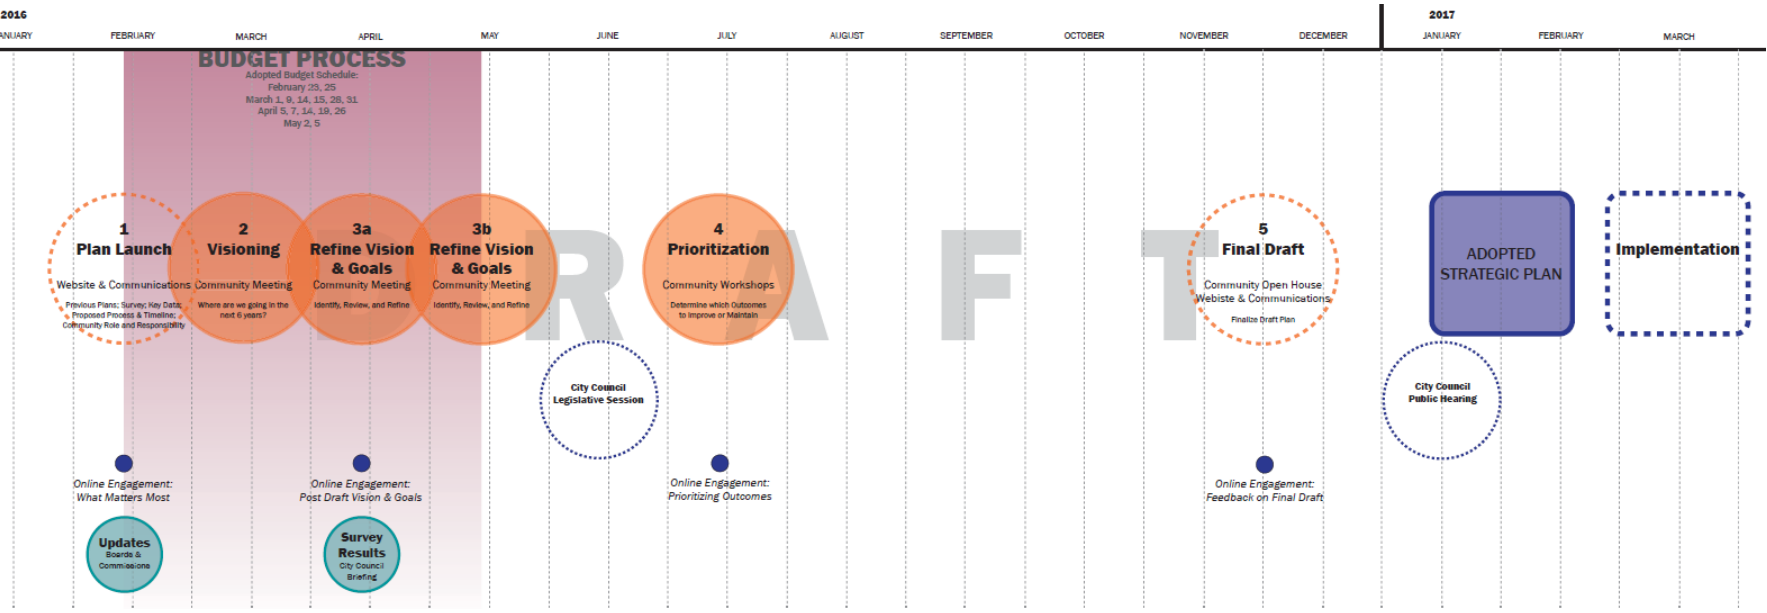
2016

ANUARY FEBRUARY MARCH APRIL MAY JUNE JULY AUGUST SEPTEMBER OCTOBER NOVEMBER DECEMBER

2017

JANUARY FEBRUARY MARCH

BUDGET PROCESS

Adopted Budget Schedule:
February 23, 25
March 1, 9, 14, 15, 28, 31
April 5, 7, 14, 19, 26
May 2, 5

DRAFT

1
Plan Launch
Website & Communications
Previous Plans; Survey; Key Data; Proposed Process & Timeline; Community Role and Responsibility

2
Visioning
Community Meeting
Where are we going in the next 6 years?

3a
Refine Vision & Goals
Community Meeting
Identify, Review, and Refine

3b
Refine Vision & Goals
Community Meeting
Identify, Review, and Refine

4
Prioritization
Community Workshops
Determine which Outcomes to Improve or Maintain

5
Final Draft
Community Open House
Website & Communications
Finalize Draft Plan

ADOPTED STRATEGIC PLAN

Implementation

City Council Legislative Session

City Council Public Hearing

Online Engagement: What Matters Most

Online Engagement: Post Draft Vision & Goals

Online Engagement: Prioritizing Outcomes

Online Engagement: Feedback on Final Draft

Updates
Boards & Commissions

Survey Results
City Council Briefing